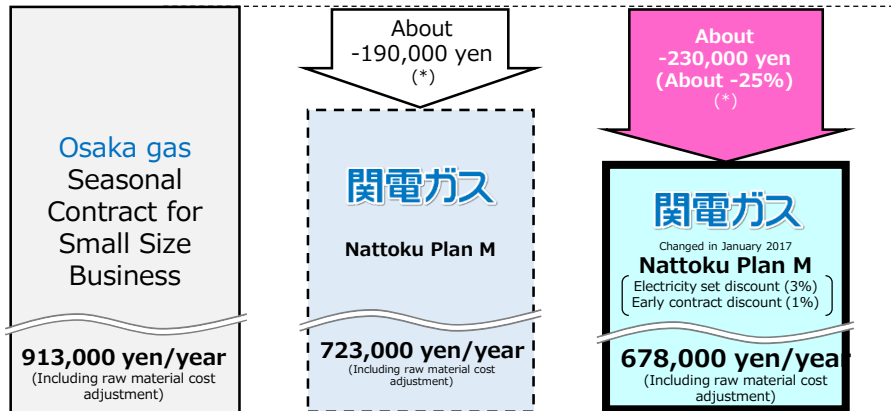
Osaka gas
Seasonal Contract for Small Size Business

913,000 yen/year
(Including raw material cost adjustment)

About
-190,000 yen
(*)

関電ガス

Nattoku Plan M

723,000 yen/year
(Including raw material cost adjustment)

About
-230,000 yen
(About -25%)
(*)

関電ガス

Changed in January 2017
Nattoku Plan M
Electricity set discount (3%)
Early contract discount (1%)

678,000 yen/year
(Including raw material cost adjustment)